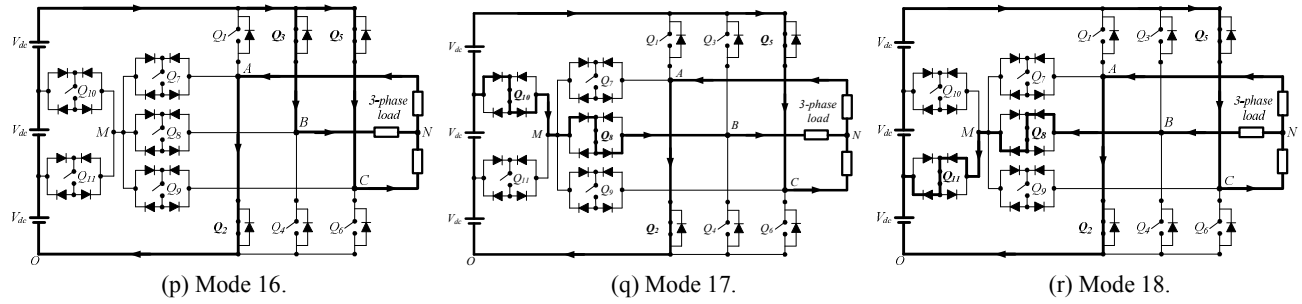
$V_{dc}$ $V_{dc}$ $V_{dc}$ $Q_{10}$ $Q_{11}$ $M$ $Q_7$ $Q_8$ $Q_9$ $Q_1$ $Q_3$ $Q_5$ $A$ $B$ $C$ $Q_2$ $Q_4$ $Q_6$ 3-phase load $N$ $O$

(p) Mode 16.

$V_{dc}$ $V_{dc}$ $V_{dc}$ $Q_{10}$ $Q_{11}$ $M$ $Q_7$ $Q_8$ $Q_9$ $Q_1$ $Q_3$ $Q_5$ $A$ $B$ $C$ $Q_2$ $Q_4$ $Q_6$ 3-phase load $N$ $O$

(q) Mode 17.

$V_{dc}$ $V_{dc}$ $V_{dc}$ $Q_{10}$ $Q_{11}$ $M$ $Q_7$ $Q_8$ $Q_9$ $Q_1$ $Q_3$ $Q_5$ $A$ $B$ $C$ $Q_2$ $Q_4$ $Q_6$ 3-phase load $N$ $O$

(r) Mode 18.